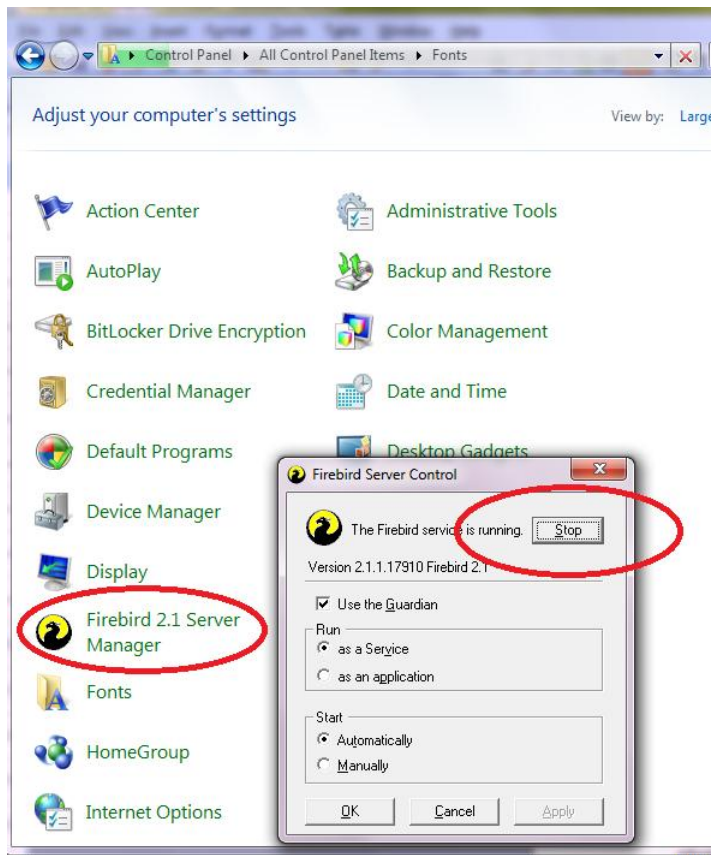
Control Panel ▸ All Control Panel Items ▸ Fonts

Adjust your computer's settings

View by: Large

Action Center

Administrative Tools

AutoPlay

Backup and Restore

BitLocker Drive Encryption

Color Management

Credential Manager

Date and Time

Default Programs

Desktop Gadgets

Device Manager

Display

Firebird 2.1 Server Manager

Fonts

HomeGroup

Internet Options

Firebird Server Control

The Firebird service is running.

Stop

Version 2.1.1.17910 Firebird 2.1

Use the Guardian

Run

as a Service

as an application

Start

Automatically

Manually

OK

Cancel

Apply